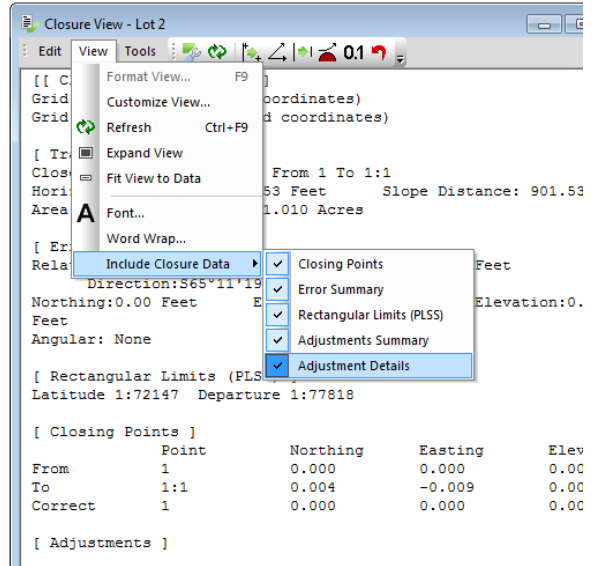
Closure View - Lot 2

Edit View Tools 0.1

Format View... F9
Customize View...
Refresh Ctrl+F9
Expand View
Fit View to Data
Font...
Word Wrap...
Include Closure Data

Closing Points
Error Summary
Rectangular Limits (PLSS)
Adjustments Summary
Adjustment Details

[[ C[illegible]
Grid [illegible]oordinates)
Grid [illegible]d coordinates)

[ Tr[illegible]
Clos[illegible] From 1 To 1:1
Hori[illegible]53 Feet Slope Distance: 901.53
Area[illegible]1.010 Acres

[ Er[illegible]
Rela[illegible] Feet
Direction:S65°11'19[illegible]
Northing:0.00 Feet E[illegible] Elevation:0.
Feet
Angular: None

[ Rectangular Limits (PLS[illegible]
Latitude 1:72147 Departure 1:77818

[ Closing Points ]

| | Point | Northing | Easting | Elev |
|---|---|---|---|---|
| From | 1 | 0.000 | 0.000 | 0.00 |
| To | 1:1 | 0.004 | -0.009 | 0.00 |
| Correct | 1 | 0.000 | 0.000 | 0.00 |

[ Adjustments ]